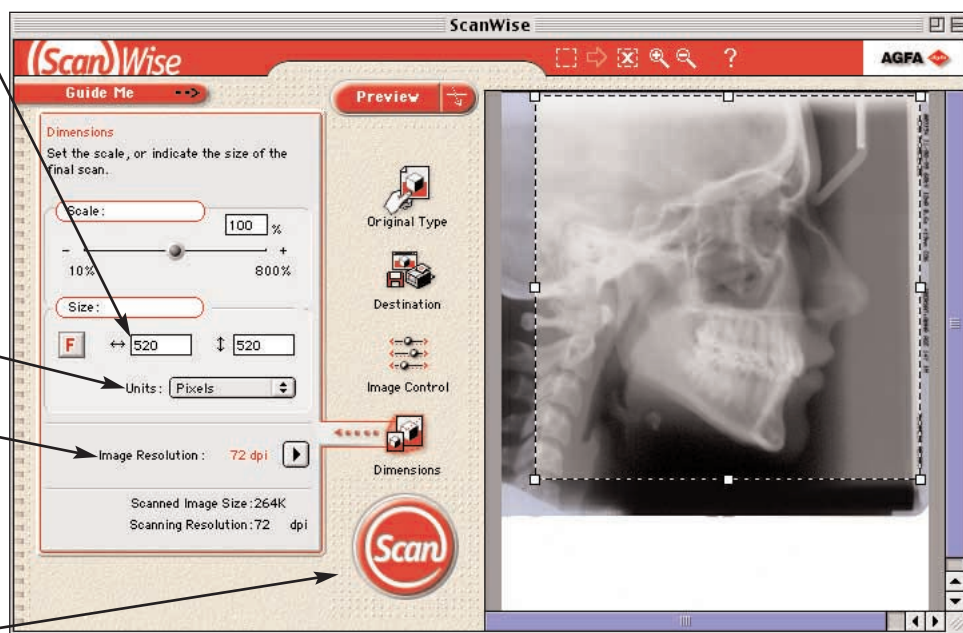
ScanWise

(Scan)Wise

?

AGFA

Guide Me

Preview

Dimensions

Set the scale, or indicate the size of the final scan.

Scale:

100 %

-

+

10%

800%

Size:

F

↔ 520

↕ 520

Units: Pixels

Image Resolution : 72 dpi

Scanned Image Size : 264K

Scanning Resolution : 72 dpi

Original Type

Destination

Image Control

Dimensions

Scan